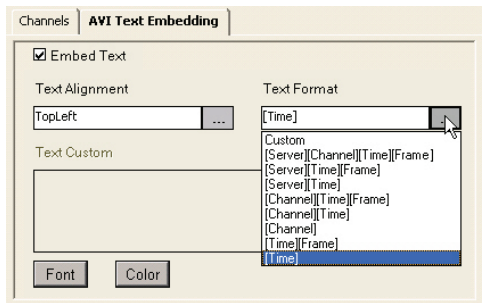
Channels | AVI Text Embedding

☑ Embed Text

Text Alignment

TopLeft ...

Text Format

[Time]

Text Custom

Custom
[Server][Channel][Time][Frame]
[Server][Time][Frame]
[Server][Time]
[Channel][Time][Frame]
[Channel][Time]
[Channel]
[Time][Frame]
[Time]

Font Color